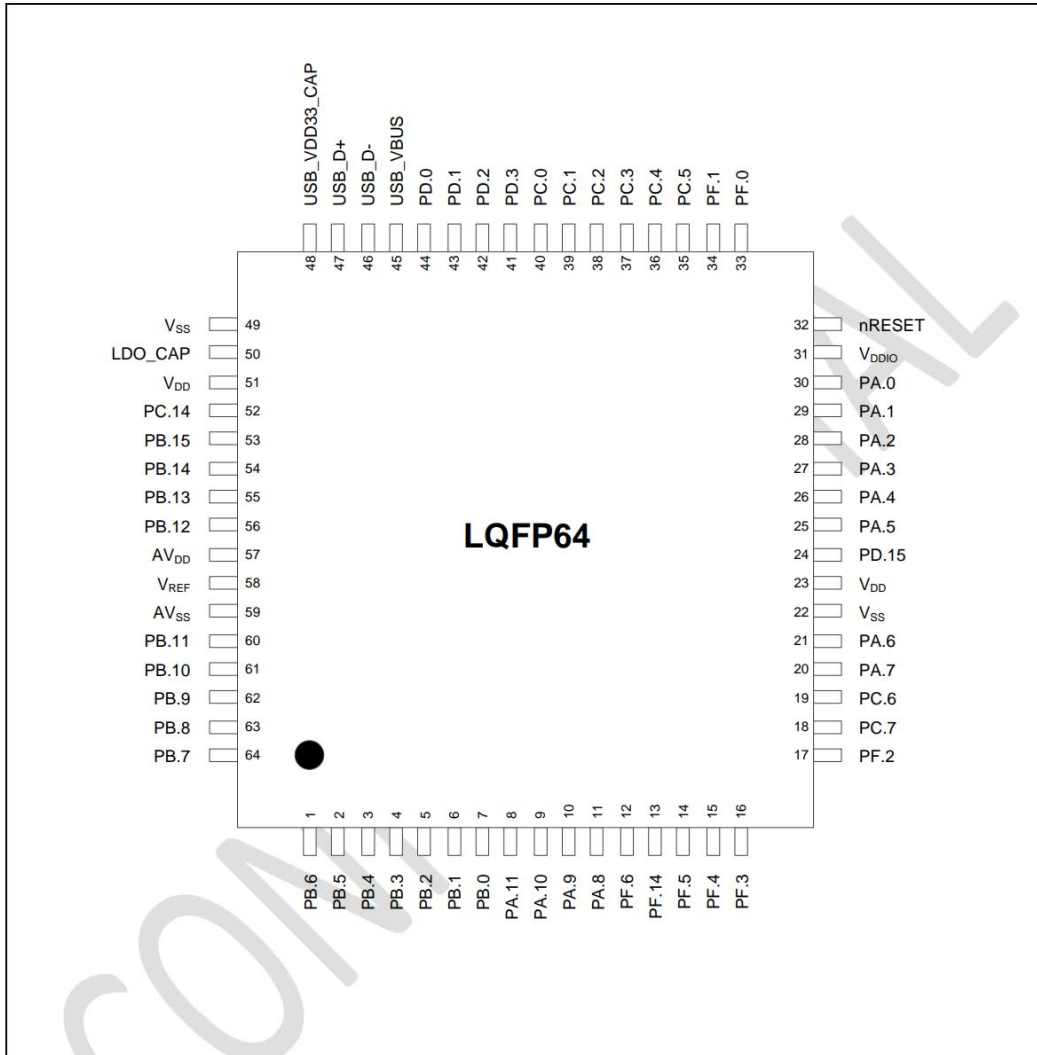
USB_VDD33_CAP
48
USB_D+
47
USB_D-
46
USB_VBUS
45
PD.0
44
PD.1
43
PD.2
42
PD.3
41
PC.0
40
PC.1
39
PC.2
38
PC.3
37
PC.4
36
PC.5
35
PF.1
34
PF.0
33

$V_{SS}$ 49
LDO_CAP 50
$V_{DD}$ 51
PC.14 52
PB.15 53
PB.14 54
PB.13 55
PB.12 56
$AV_{DD}$ 57
$V_{REF}$ 58
$AV_{SS}$ 59
PB.11 60
PB.10 61
PB.9 62
PB.8 63
PB.7 64

LQFP64

32 nRESET
31 $V_{DDIO}$
30 PA.0
29 PA.1
28 PA.2
27 PA.3
26 PA.4
25 PA.5
24 PD.15
23 $V_{DD}$
22 $V_{SS}$
21 PA.6
20 PA.7
19 PC.6
18 PC.7
17 PF.2

1
PB.6
2
PB.5
3
PB.4
4
PB.3
5
PB.2
6
PB.1
7
PB.0
8
PA.11
9
PA.10
10
PA.9
11
PA.8
12
PF.6
13
PF.14
14
PF.5
15
PF.4
16
PF.3

CONFIDENTIAL